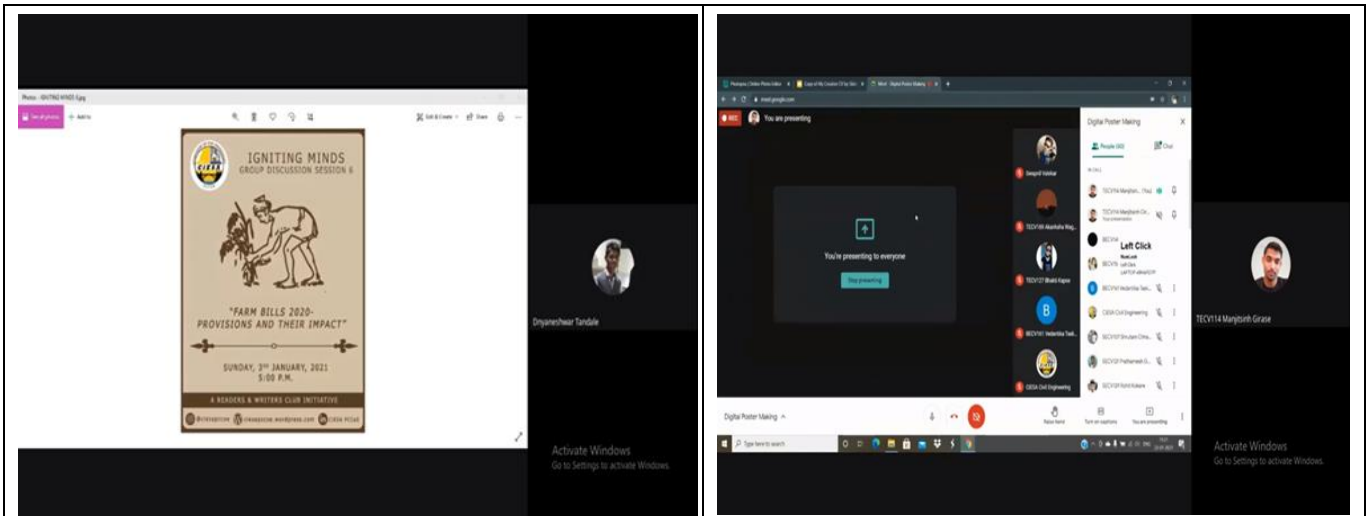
Photos - IGNITING MINDS-5.jpg

See all photos

Add to

Edit & Create

Share

CESA

IGNITING MINDS
GROUP DISCUSSION SESSION 6

"FARM BILLS 2020- PROVISIONS AND THEIR IMPACT"

SUNDAY, 3RD JANUARY, 2021
5:00 P.M.

A READERS & WRITERS CLUB INITIATIVE

@cesavcet cesavcet.wordpress.com CESA VCET

Dnyaneshwar Tandale

Activate Windows
Go to Settings to activate Windows.

meet.google.com

REC

You are presenting

You're presenting to everyone

Stop presenting

Swapnil Vakhkar

TECV169 Akanksha Wag...

TECV127 Bhakti Kapse

B

BECV161 Vedantika Tand...

CESA Civil Engineering

Digital Poster Making

People (43)

Chat

IN CALL

TECV114 Manjitsinh ... (You)

TECV114 Manjitsinh Gir...
Your presentation

BECV14

Left Click

BECV16

BECV161 Vedantika Tan...

CESA Civil Engineering

SECV137 Shruharsh Chha...

SECV129 Prathamesh G...

SECV139 Rohit Kokane

Digital Poster Making

Raise hand

Turn on captions

You are presenting

Type here to search

TECV114 Manjitsinh Girase

Activate Windows
Go to Settings to activate Windows.